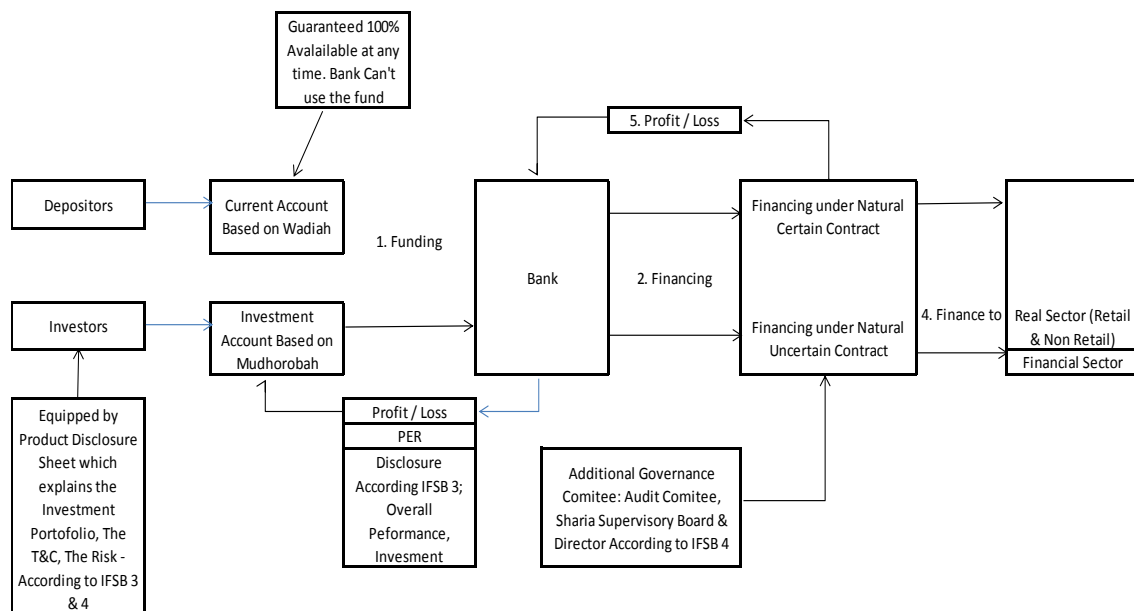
Guaranteed 100% Avalailable at any time. Bank Can't use the fund

5. Profit / Loss

Depositors

Current Account Based on Wadiah

1. Funding

Bank

2. Financing

Financing under Natural Certain Contract

Investors

Investment Account Based on Mudhorobah

Financing under Natural Uncertain Contract

4. Finance to

Real Sector (Retail & Non Retail)

Financial Sector

Equipped by Product Disclosure Sheet which explains the Investment Portofolio, The T&C, The Risk - According to IFSB 3 & 4

Profit / Loss

PER

Disclosure According IFSB 3; Overall Peformance, Invesment

Additional Governance Comitee: Audit Comitee, Sharia Supervisory Board & Director According to IFSB 4